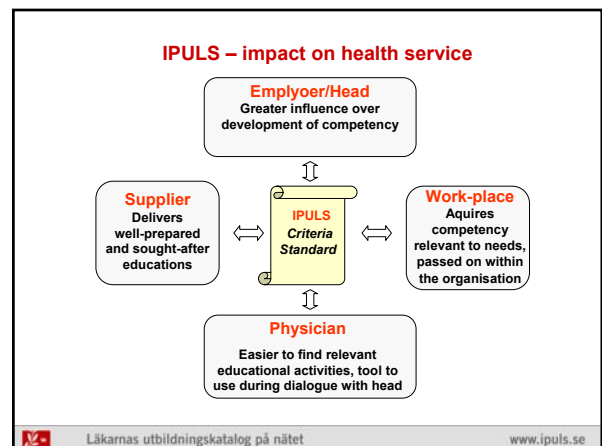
IPULS – impact on health service

Emplyoer/Head
Greater influence over development of competency

Supplier
Delivers well-prepared and sought-after educations

IPULS
Criteria
Standard

Work-place
Aquires competency relevant to needs, passed on within the organisation

Physician
Easier to find relevant educational activities, tool to use during dialogue with head

Läkarnas utbildningskatalog på nätet

www.ipuls.se